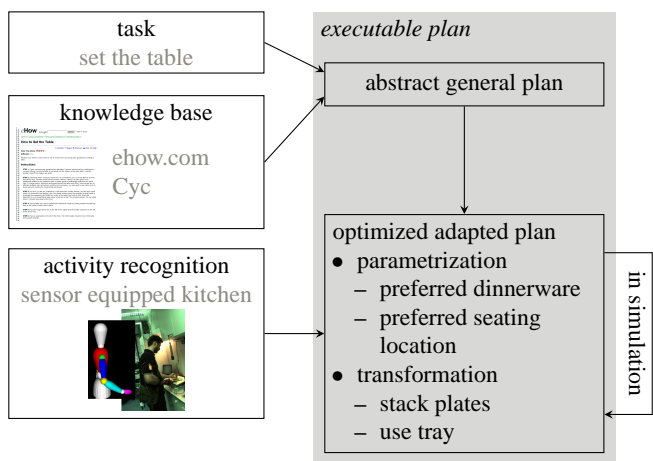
task
set the table

knowledge base

eHow

How to Set the Table

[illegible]

ehow.com
Cyc

activity recognition
sensor equipped kitchen

executable plan

abstract general plan

optimized adapted plan
• parametrization
– preferred dinnerware
– preferred seating location
• transformation
– stack plates
– use tray

in simulation